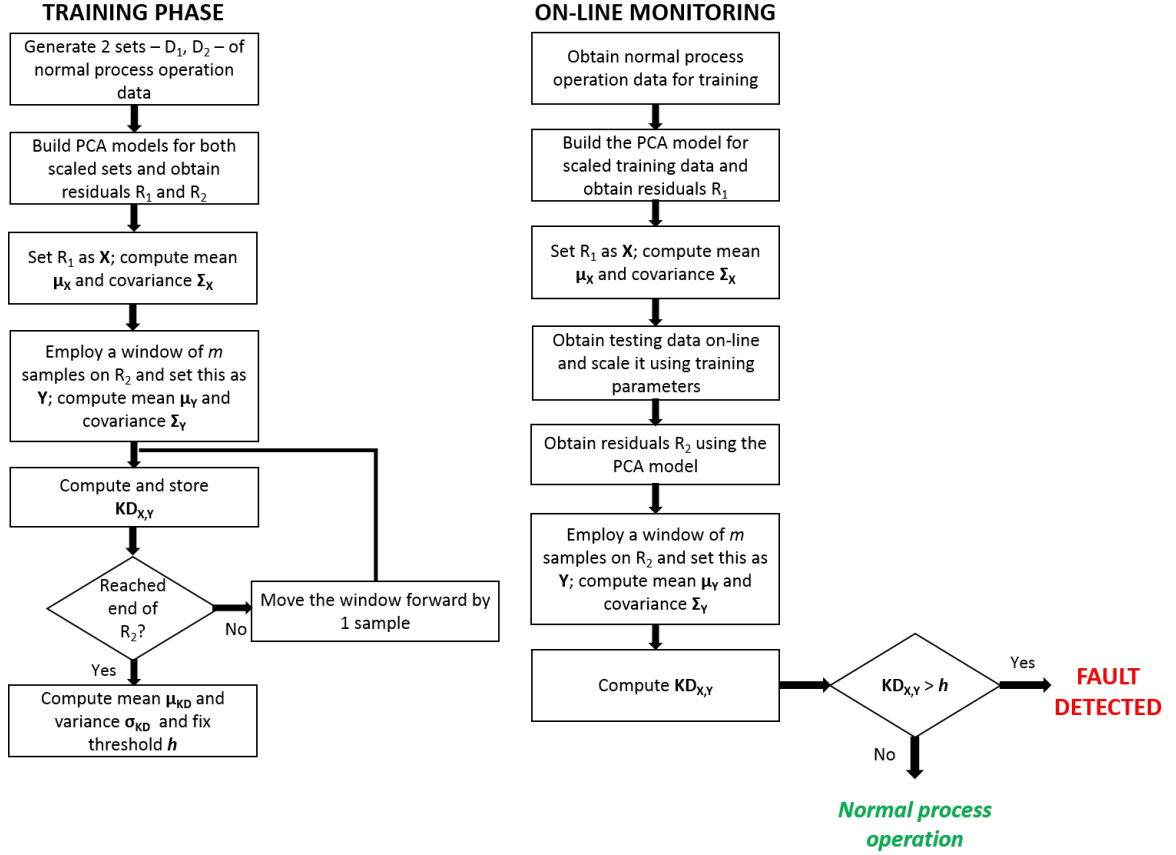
TRAINING PHASE

Generate 2 sets – $D_1$, $D_2$ – of normal process operation data

Build PCA models for both scaled sets and obtain residuals $R_1$ and $R_2$

Set $R_1$ as $\mathbf{X}$; compute mean $\boldsymbol{\mu}_\mathbf{X}$ and covariance $\boldsymbol{\Sigma}_\mathbf{X}$

Employ a window of *m* samples on $R_2$ and set this as $\mathbf{Y}$; compute mean $\boldsymbol{\mu}_\mathbf{Y}$ and covariance $\boldsymbol{\Sigma}_\mathbf{Y}$

Compute and store $\mathbf{KD}_{\mathbf{X,Y}}$

Reached end of $R_2$?

No

Move the window forward by 1 sample

Yes

Compute mean $\boldsymbol{\mu}_\mathbf{KD}$ and variance $\boldsymbol{\sigma}_\mathbf{KD}$ and fix threshold $\boldsymbol{h}$

ON-LINE MONITORING

Obtain normal process operation data for training

Build the PCA model for scaled training data and obtain residuals $R_1$

Set $R_1$ as $\mathbf{X}$; compute mean $\boldsymbol{\mu}_\mathbf{X}$ and covariance $\boldsymbol{\Sigma}_\mathbf{X}$

Obtain testing data on-line and scale it using training parameters

Obtain residuals $R_2$ using the PCA model

Employ a window of *m* samples on $R_2$ and set this as $\mathbf{Y}$; compute mean $\boldsymbol{\mu}_\mathbf{Y}$ and covariance $\boldsymbol{\Sigma}_\mathbf{Y}$

Compute $\mathbf{KD}_{\mathbf{X,Y}}$

$\mathbf{KD}_{\mathbf{X,Y}} > \boldsymbol{h}$

Yes

FAULT DETECTED

No

Normal process operation